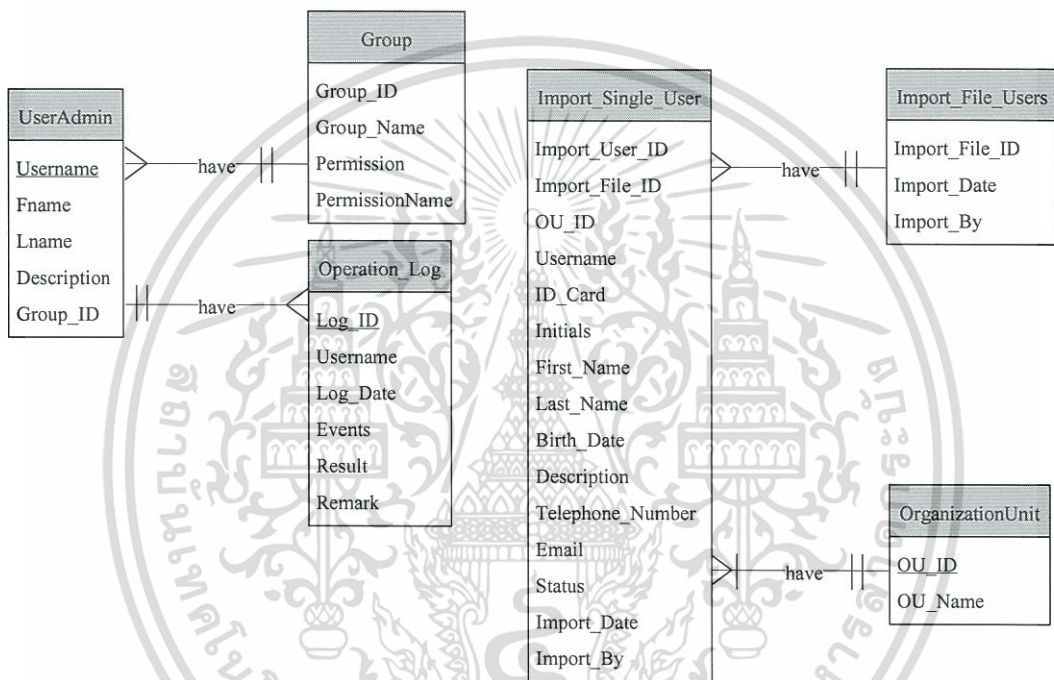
Group

Group_ID

Group_Name

Permission

PermissionName

UserAdmin

Username

Fname

Lname

Description

Group_ID

have

have

Operation_Log

Log_ID

Username

Log_Date

Events

Result

Remark

Import_Single_User

Import_User_ID

Import_File_ID

OU_ID

Username

ID_Card

Initials

First_Name

Last_Name

Birth_Date

Description

Telephone_Number

Email

Status

Import_Date

Import_By

have

Import_File_Users

Import_File_ID

Import_Date

Import_By

have

OrganizationUnit

OU_ID

OU_Name